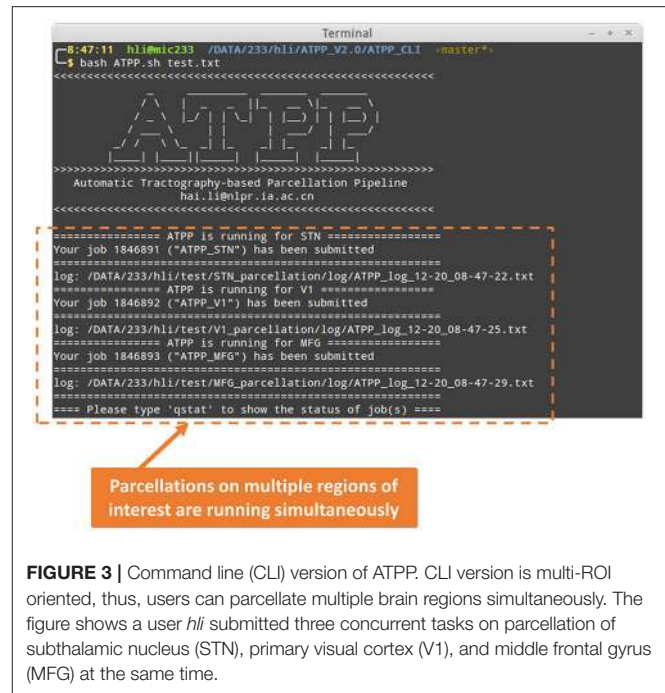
Terminal

8:47:11 hli@mic233 /DATA/233/hli/ATPP_V2.0/ATPP_CLI ‹master*›
$ bash ATPP.sh test.txt
<<<<<<<<<<<<<<<<<<<<<<<<<<<<<<<<<<<<<<<<<<<<<<<<<<<<<<<<<<<<

ATPP

>>>>>>>>>>>>>>>>>>>>>>>>>>>>>>>>>>>>>>>>>>>>>>>>>>>>>>>>>>>>
Automatic Tractography-based Parcellation Pipeline
hai.li@nlpr.ia.ac.cn
<<<<<<<<<<<<<<<<<<<<<<<<<<<<<<<<<<<<<<<<<<<<<<<<<<<<<<<<<<<<

=============== ATPP is running for STN ===============
Your job 1846891 ("ATPP_STN") has been submitted
=======================================================
log: /DATA/233/hli/test/STN_parcellation/log/ATPP_log_12-20_08-47-22.txt
=============== ATPP is running for V1 ===============
Your job 1846892 ("ATPP_V1") has been submitted
=======================================================
log: /DATA/233/hli/test/V1_parcellation/log/ATPP_log_12-20_08-47-25.txt
=============== ATPP is running for MFG ===============
Your job 1846893 ("ATPP_MFG") has been submitted
=======================================================
log: /DATA/233/hli/test/MFG_parcellation/log/ATPP_log_12-20_08-47-29.txt
=======================================================
==== Please type 'qstat' to show the status of job(s) ====

Parcellations on multiple regions of interest are running simultaneously

**FIGURE 3 |** Command line (CLI) version of ATPP. CLI version is multi-ROI oriented, thus, users can parcellate multiple brain regions simultaneously. The figure shows a user *hli* submitted three concurrent tasks on parcellation of subthalamic nucleus (STN), primary visual cortex (V1), and middle frontal gyrus (MFG) at the same time.